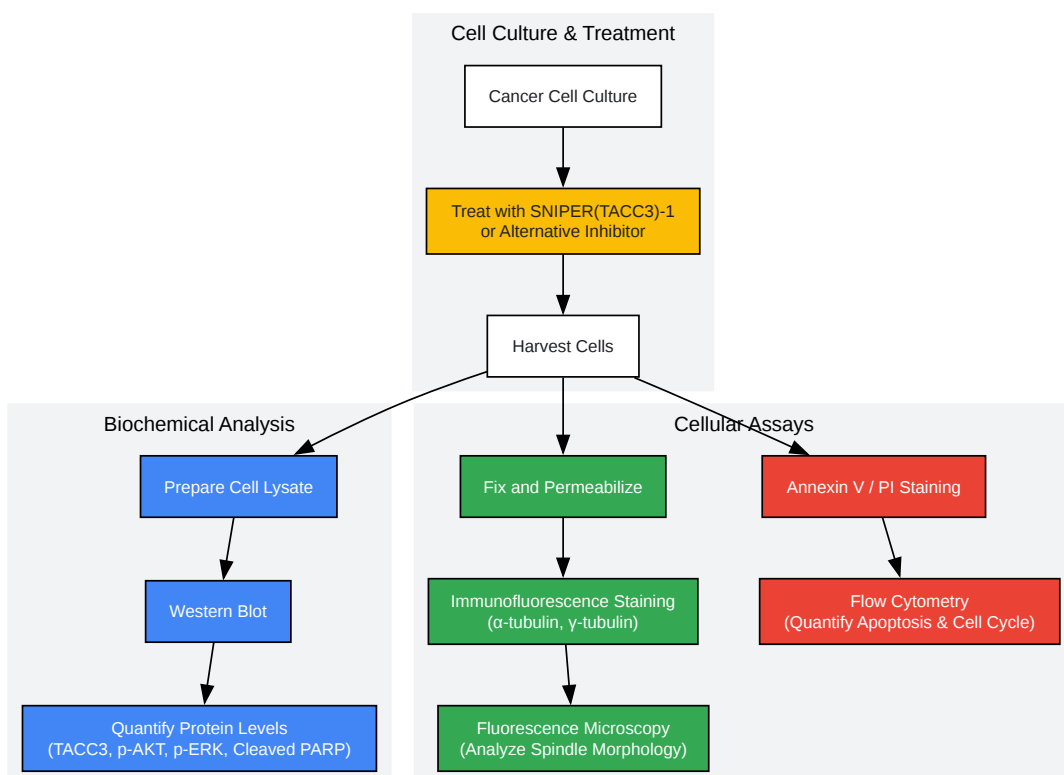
Cell Culture & Treatment

Cancer Cell Culture

Treat with SNIPER(TACC3)-1 or Alternative Inhibitor

Harvest Cells

Biochemical Analysis

Prepare Cell Lysate

Western Blot

Quantify Protein Levels (TACC3, p-AKT, p-ERK, Cleaved PARP)

Cellular Assays

Fix and Permeabilize

Immunofluorescence Staining (α-tubulin, γ-tubulin)

Fluorescence Microscopy (Analyze Spindle Morphology)

Annexin V / PI Staining

Flow Cytometry (Quantify Apoptosis & Cell Cycle)